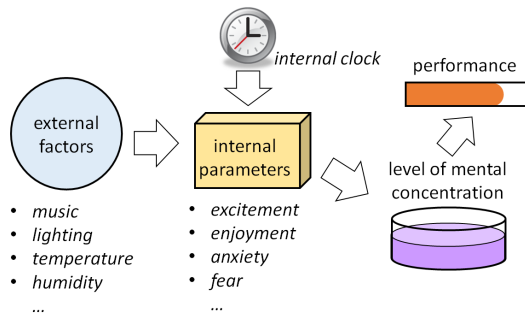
internal clock

performance

external factors

internal parameters

level of mental concentration

- *music*
- *lighting*
- *temperature*
- *humidity*
- *...*

- *excitement*
- *enjoyment*
- *anxiety*
- *fear*
- *...*